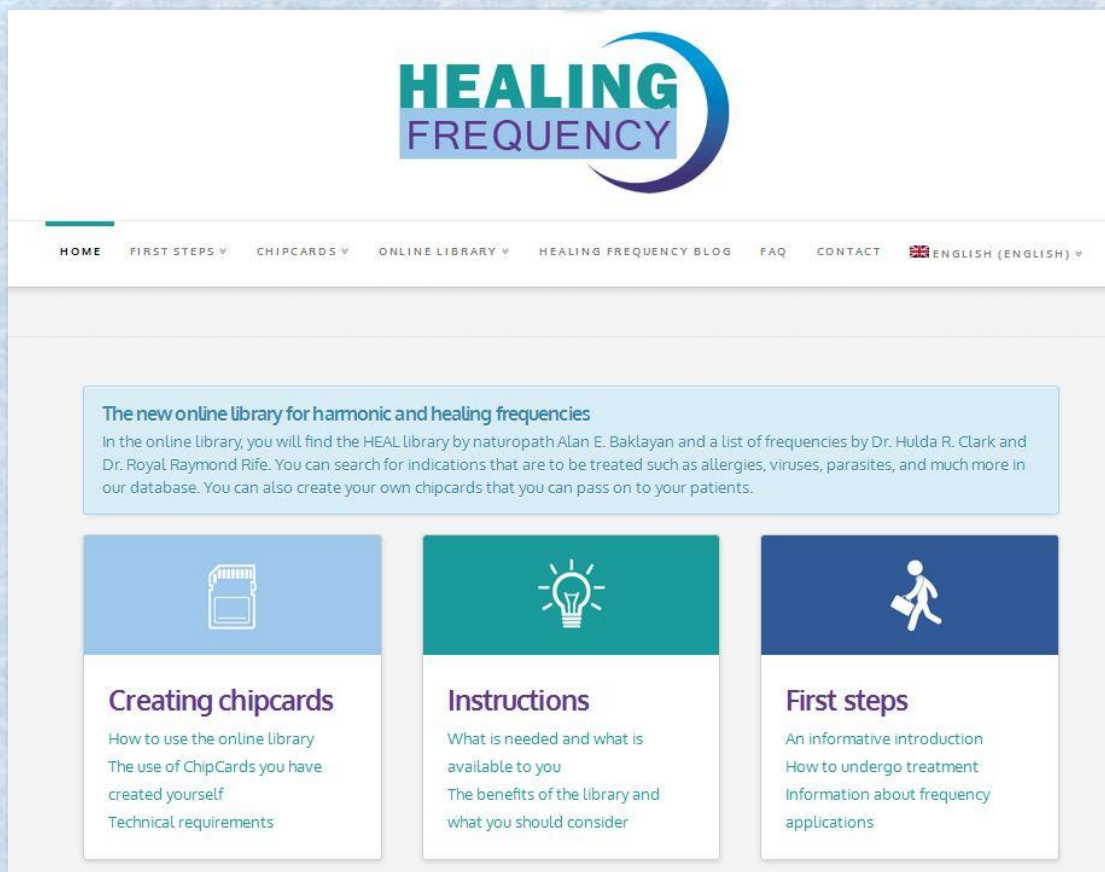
HEALING FREQUENCY

HOME FIRST STEPS CHIPCARDS ONLINE LIBRARY HEALING FREQUENCY BLOG FAQ CONTACT ENGLISH (ENGLISH)

The new online library for harmonic and healing frequencies
In the online library, you will find the HEAL library by naturopath Alan E. Baklayan and a list of frequencies by Dr. Hulda R. Clark and Dr. Royal Raymond Rife. You can search for indications that are to be treated such as allergies, viruses, parasites, and much more in our database. You can also create your own chipcards that you can pass on to your patients.

Creating chipcards
How to use the online library
The use of ChipCards you have created yourself
Technical requirements

Instructions
What is needed and what is available to you
The benefits of the library and what you should consider

First steps
An informative introduction
How to undergo treatment
Information about frequency applications